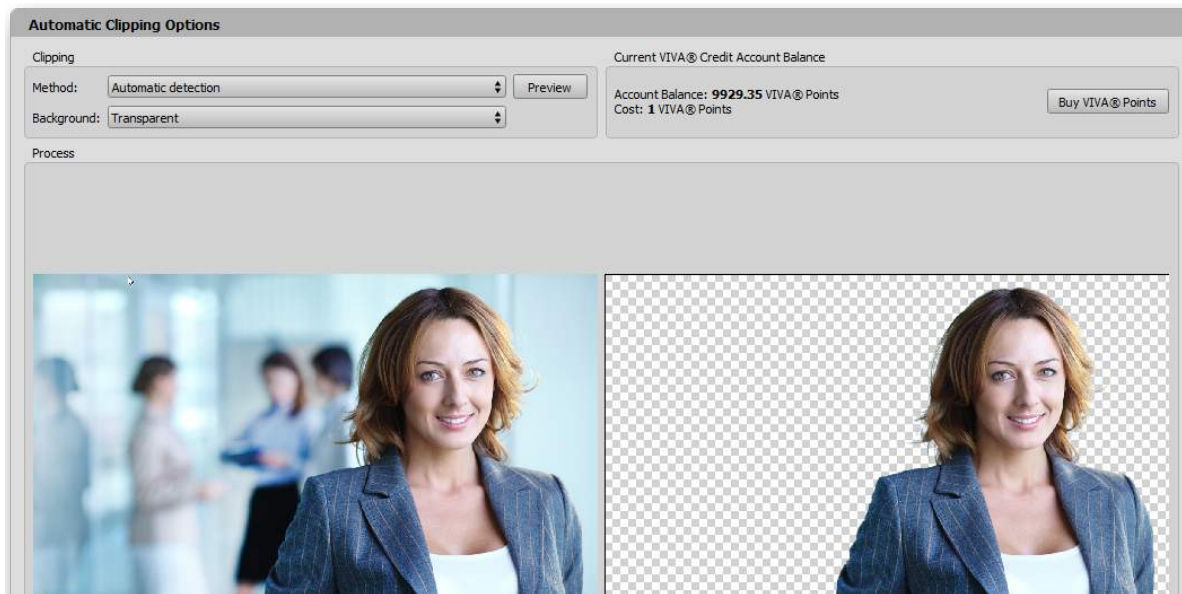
Automatic Clipping Options

Clipping

Method: Automatic detection

Preview

Background: Transparent

Current VIVA® Credit Account Balance

Account Balance: **9929.35** VIVA® Points
Cost: **1** VIVA® Points

Buy VIVA® Points

Process